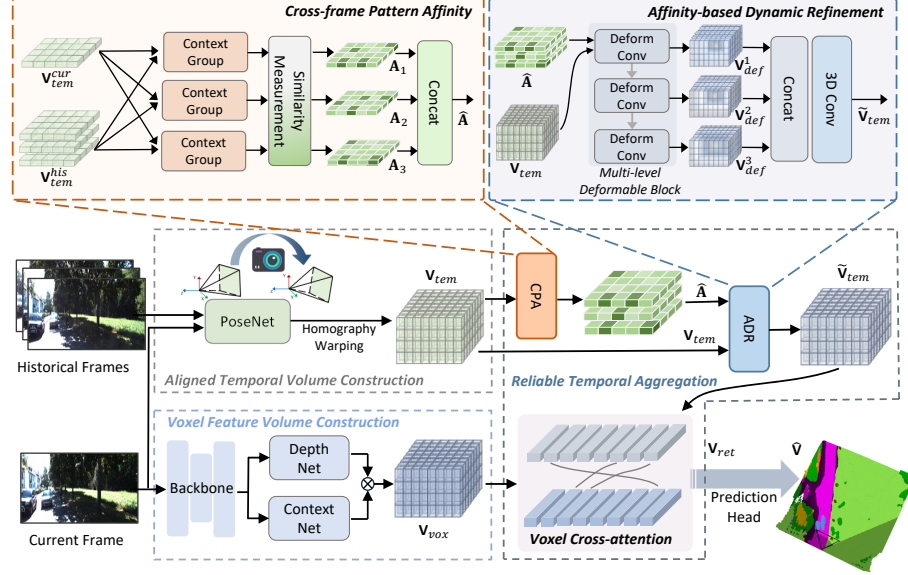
Cross-frame Pattern Affinity

$\mathbf{V}_{tem}^{cur}$

$\mathbf{V}_{tem}^{his}$

Context Group

Context Group

Context Group

Similarity Measurement

$\mathbf{A}_1$

$\mathbf{A}_2$

$\mathbf{A}_3$

Concat

$\widehat{\mathbf{A}}$

Affinity-based Dynamic Refinement

$\widehat{\mathbf{A}}$

$\mathbf{V}_{tem}$

Deform Conv

Deform Conv

Deform Conv

Multi-level Deformable Block

$\mathbf{V}_{def}^1$

$\mathbf{V}_{def}^2$

$\mathbf{V}_{def}^3$

Concat

3D Conv

$\widetilde{\mathbf{V}}_{tem}$

Historical Frames

PoseNet

Homography Warping

$\mathbf{V}_{tem}$

Aligned Temporal Volume Construction

CPA

$\widehat{\mathbf{A}}$

$\mathbf{V}_{tem}$

ADR

$\widetilde{\mathbf{V}}_{tem}$

Reliable Temporal Aggregation

Voxel Feature Volume Construction

Current Frame

Backbone

Depth Net

Context Net

$\otimes$

$\mathbf{V}_{vox}$

Voxel Cross-attention

$\mathbf{V}_{ret}$

Prediction Head

$\widehat{\mathbf{V}}$